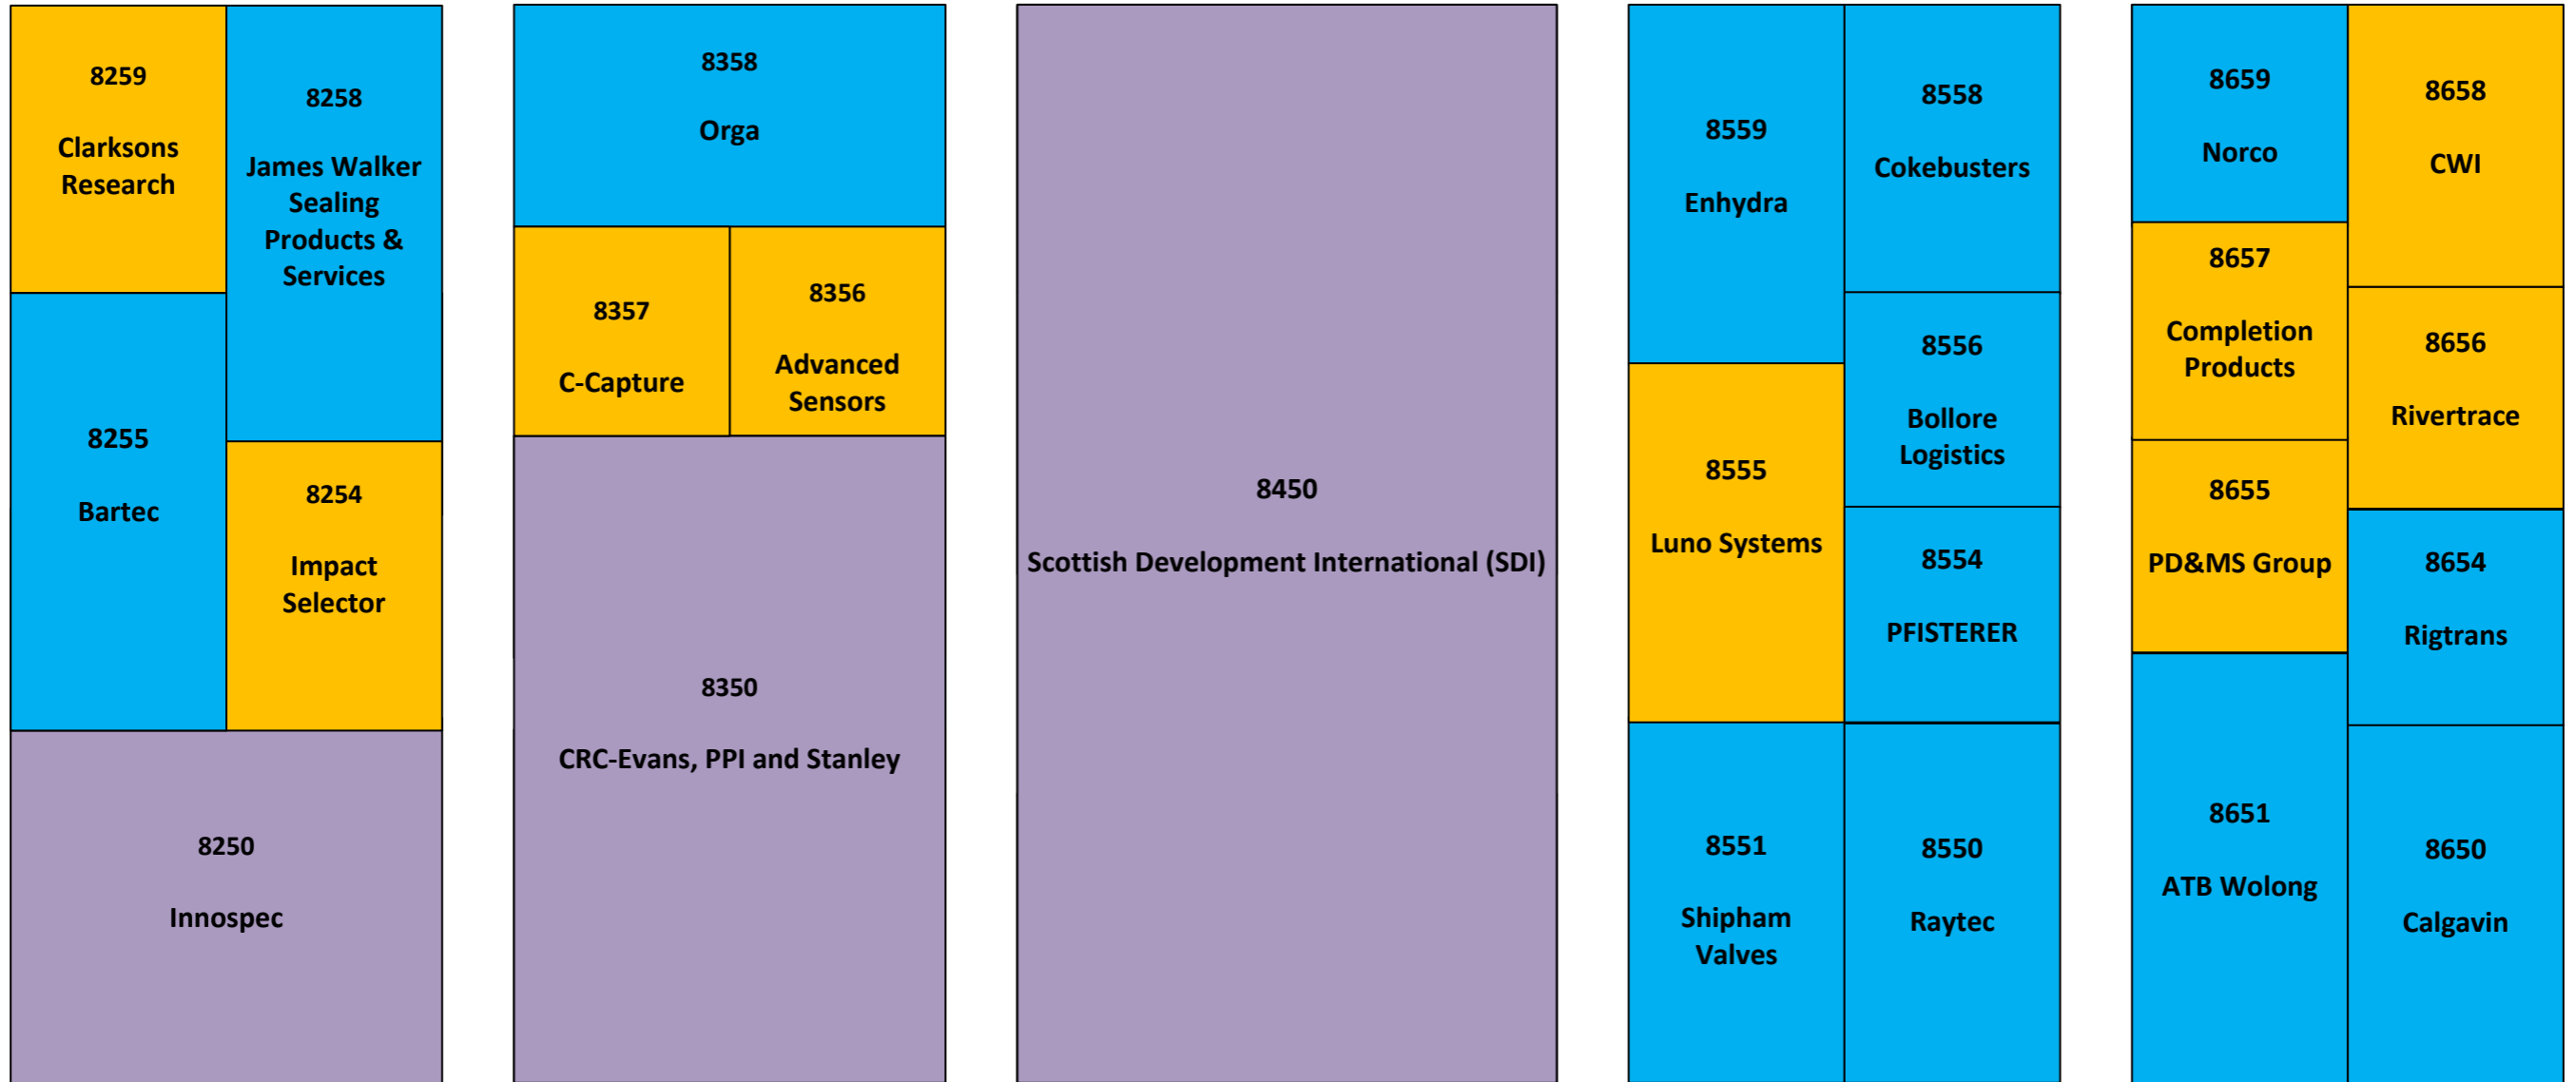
8259

Clarksons Research

8258

James Walker Sealing Products & Services

8255

Bartec

8254

Impact Selector

8250

Innospec

8358

Orga

8357

C-Capture

8356

Advanced Sensors

8350

CRC-Evans, PPI and Stanley

8450

Scottish Development International (SDI)

8559

Enhydra

8558

Cokebusters

8556

Bollore Logistics

8555

Luno Systems

8554

PFISTERER

8551

Shipham Valves

8550

Raytec

8659

Norco

8658

CWI

8657

Completion Products

8656

Rivertrace

8655

PD&MS Group

8654

Rigtrans

8651

ATB Wolong

8650

Calgavin